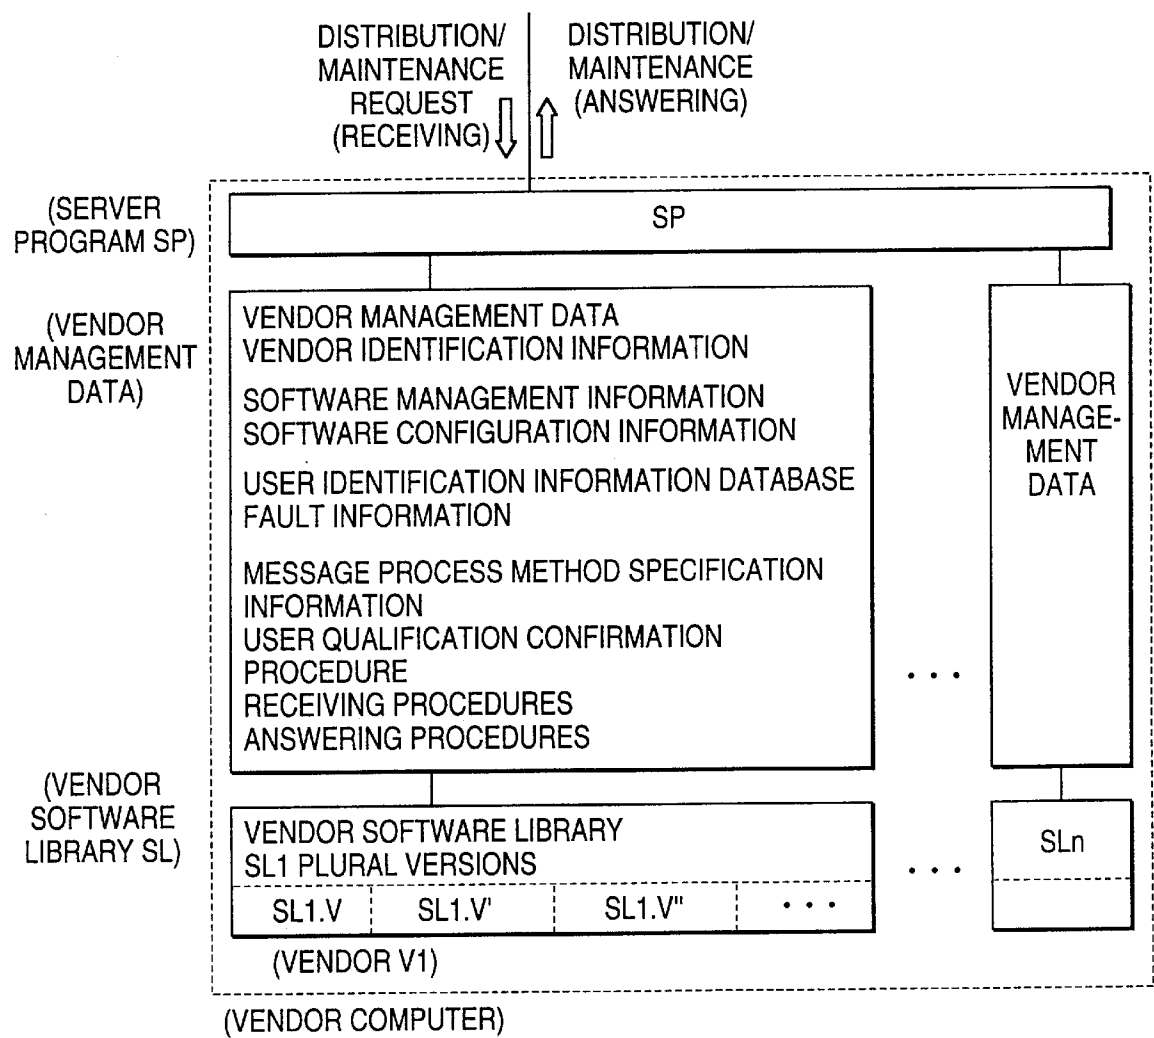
DISTRIBUTION/ MAINTENANCE REQUEST (RECEIVING)

DISTRIBUTION/ MAINTENANCE (ANSWERING)

(SERVER PROGRAM SP)

SP

(VENDOR MANAGEMENT DATA)

VENDOR MANAGEMENT DATA
VENDOR IDENTIFICATION INFORMATION

SOFTWARE MANAGEMENT INFORMATION
SOFTWARE CONFIGURATION INFORMATION

USER IDENTIFICATION INFORMATION DATABASE
FAULT INFORMATION

MESSAGE PROCESS METHOD SPECIFICATION INFORMATION
USER QUALIFICATION CONFIRMATION PROCEDURE
RECEIVING PROCEDURES
ANSWERING PROCEDURES

VENDOR MANAGEMENT DATA

. . .

(VENDOR SOFTWARE LIBRARY SL)

VENDOR SOFTWARE LIBRARY
SL1 PLURAL VERSIONS

| SL1.V | SL1.V' | SL1.V'' | . . . |
|---|---|---|---|

. . .

SLn

(VENDOR V1)

(VENDOR COMPUTER)